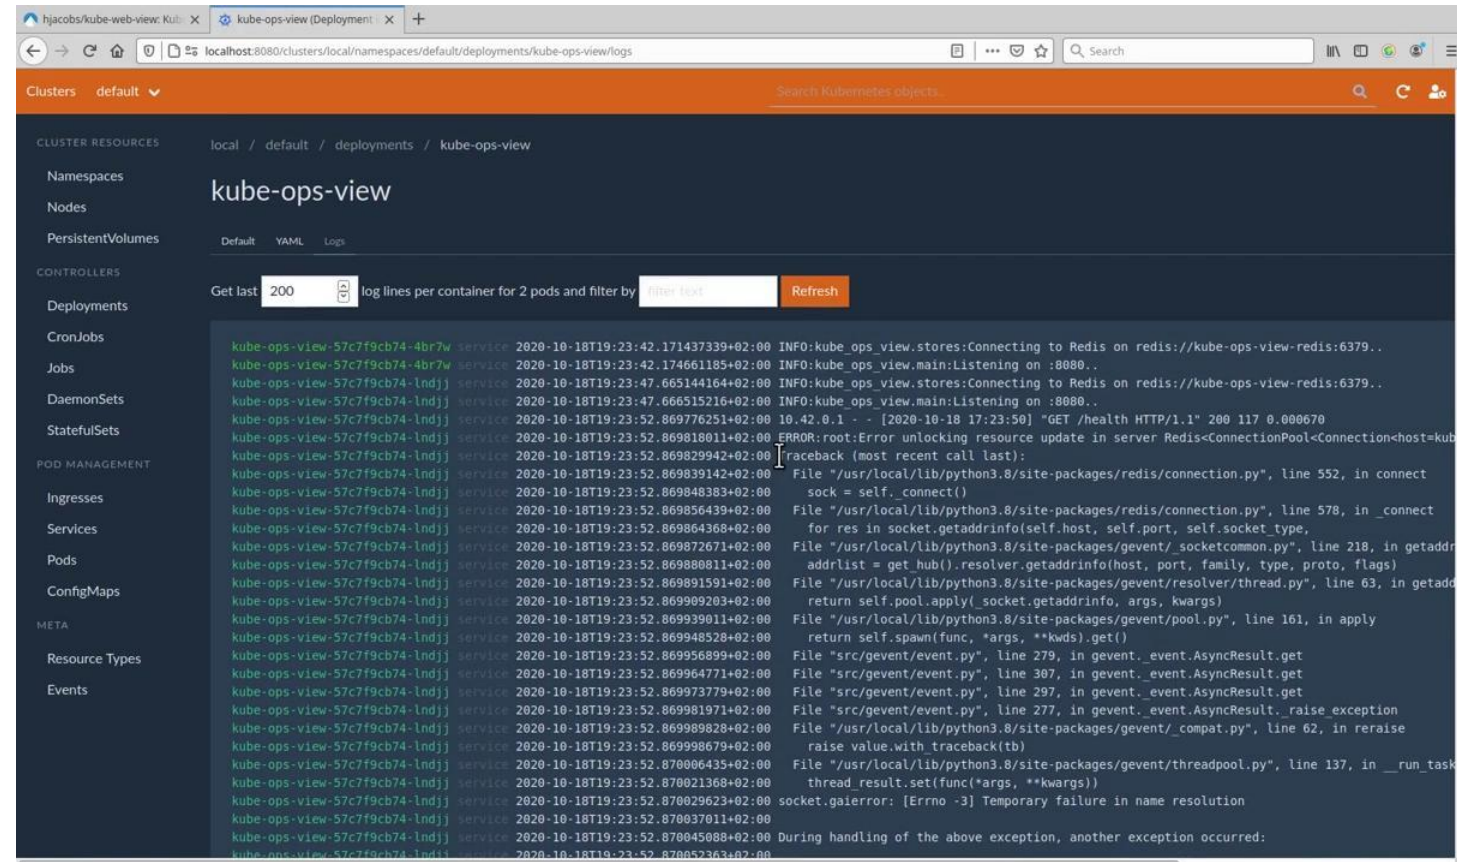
hjacobs/kube-web-view: Kub ×   kube-ops-view (Deployment ×   +

localhost:8080/clusters/local/namespaces/default/deployments/kube-ops-view/logs

Search

Clusters   default

Search Kubernetes objects...

CLUSTER RESOURCES
Namespaces
Nodes
PersistentVolumes
CONTROLLERS
Deployments
CronJobs
Jobs
DaemonSets
StatefulSets
POD MANAGEMENT
Ingresses
Services
Pods
ConfigMaps
META
Resource Types
Events

local / default / deployments / kube-ops-view

kube-ops-view

Default   YAML   Logs

Get last 200 log lines per container for 2 pods and filter by filter text Refresh

kube-ops-view-57c7f9cb74-4br7w service 2020-10-18T19:23:42.171437339+02:00 INFO:kube_ops_view.stores:Connecting to Redis on redis://kube-ops-view-redis:6379..
kube-ops-view-57c7f9cb74-4br7w service 2020-10-18T19:23:42.174661185+02:00 INFO:kube_ops_view.main:Listening on :8080..
kube-ops-view-57c7f9cb74-lndjj service 2020-10-18T19:23:47.665144164+02:00 INFO:kube_ops_view.stores:Connecting to Redis on redis://kube-ops-view-redis:6379..
kube-ops-view-57c7f9cb74-lndjj service 2020-10-18T19:23:47.666515216+02:00 INFO:kube_ops_view.main:Listening on :8080..
kube-ops-view-57c7f9cb74-lndjj service 2020-10-18T19:23:52.869776251+02:00 10.42.0.1 - - [2020-10-18 17:23:50] "GET /health HTTP/1.1" 200 117 0.000670
kube-ops-view-57c7f9cb74-lndjj service 2020-10-18T19:23:52.869818011+02:00 ERROR:root:Error unlocking resource update in server Redis<ConnectionPool<Connection<host=kub
kube-ops-view-57c7f9cb74-lndjj service 2020-10-18T19:23:52.869829942+02:00 Traceback (most recent call last):
kube-ops-view-57c7f9cb74-lndjj service 2020-10-18T19:23:52.869839142+02:00   File "/usr/local/lib/python3.8/site-packages/redis/connection.py", line 552, in connect
kube-ops-view-57c7f9cb74-lndjj service 2020-10-18T19:23:52.869848383+02:00     sock = self._connect()
kube-ops-view-57c7f9cb74-lndjj service 2020-10-18T19:23:52.869856439+02:00   File "/usr/local/lib/python3.8/site-packages/redis/connection.py", line 578, in _connect
kube-ops-view-57c7f9cb74-lndjj service 2020-10-18T19:23:52.869864368+02:00     for res in socket.getaddrinfo(self.host, self.port, self.socket_type,
kube-ops-view-57c7f9cb74-lndjj service 2020-10-18T19:23:52.869872671+02:00   File "/usr/local/lib/python3.8/site-packages/gevent/_socketcommon.py", line 218, in getaddr
kube-ops-view-57c7f9cb74-lndjj service 2020-10-18T19:23:52.869880811+02:00     addrlist = get_hub().resolver.getaddrinfo(host, port, family, type, proto, flags)
kube-ops-view-57c7f9cb74-lndjj service 2020-10-18T19:23:52.869891591+02:00   File "/usr/local/lib/python3.8/site-packages/gevent/resolver/thread.py", line 63, in getadd
kube-ops-view-57c7f9cb74-lndjj service 2020-10-18T19:23:52.869909203+02:00     return self.pool.apply(_socket.getaddrinfo, args, kwargs)
kube-ops-view-57c7f9cb74-lndjj service 2020-10-18T19:23:52.869939011+02:00   File "/usr/local/lib/python3.8/site-packages/gevent/pool.py", line 161, in apply
kube-ops-view-57c7f9cb74-lndjj service 2020-10-18T19:23:52.869948528+02:00     return self.spawn(func, *args, **kwds).get()
kube-ops-view-57c7f9cb74-lndjj service 2020-10-18T19:23:52.869956899+02:00   File "src/gevent/event.py", line 279, in gevent._event.AsyncResult.get
kube-ops-view-57c7f9cb74-lndjj service 2020-10-18T19:23:52.869964771+02:00   File "src/gevent/event.py", line 307, in gevent._event.AsyncResult.get
kube-ops-view-57c7f9cb74-lndjj service 2020-10-18T19:23:52.869973779+02:00   File "src/gevent/event.py", line 297, in gevent._event.AsyncResult.get
kube-ops-view-57c7f9cb74-lndjj service 2020-10-18T19:23:52.869981971+02:00   File "src/gevent/event.py", line 277, in gevent._event.AsyncResult._raise_exception
kube-ops-view-57c7f9cb74-lndjj service 2020-10-18T19:23:52.869989828+02:00   File "/usr/local/lib/python3.8/site-packages/gevent/_compat.py", line 62, in reraise
kube-ops-view-57c7f9cb74-lndjj service 2020-10-18T19:23:52.869998679+02:00     raise value.with_traceback(tb)
kube-ops-view-57c7f9cb74-lndjj service 2020-10-18T19:23:52.870006435+02:00   File "/usr/local/lib/python3.8/site-packages/gevent/threadpool.py", line 137, in __run_task
kube-ops-view-57c7f9cb74-lndjj service 2020-10-18T19:23:52.870021368+02:00     thread_result.set(func(*args, **kwargs))
kube-ops-view-57c7f9cb74-lndjj service 2020-10-18T19:23:52.870029623+02:00 socket.gaierror: [Errno -3] Temporary failure in name resolution
kube-ops-view-57c7f9cb74-lndjj service 2020-10-18T19:23:52.870037011+02:00
kube-ops-view-57c7f9cb74-lndjj service 2020-10-18T19:23:52.870045088+02:00 During handling of the above exception, another exception occurred:
kube-ops-view-57c7f9cb74-lndjj service 2020-10-18T19:23:52.870052363+02:00